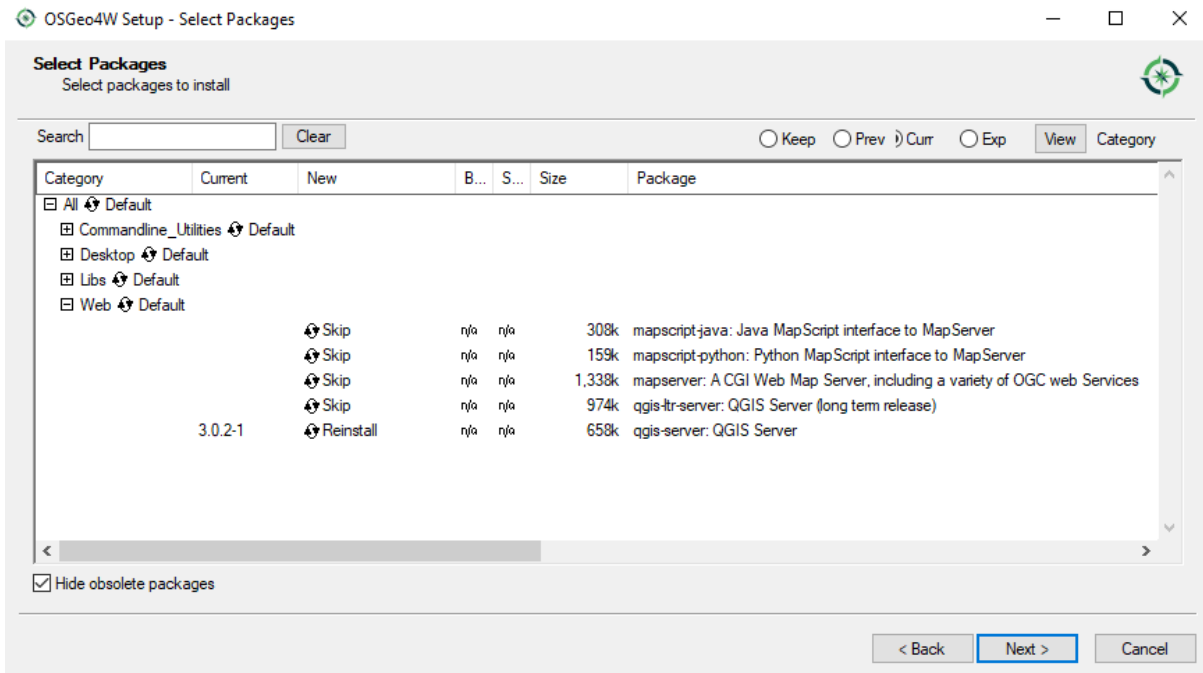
OSGeo4W Setup - Select Packages

Select Packages
Select packages to install

Search [] Clear

Keep Prev Curr Exp View Category

| Category | Current | New | B... | S... | Size | Package |
|---|---|---|---|---|---|---|
| ⊟ All Default | | | | | | |
| ⊞ Commandline_Utilities Default | | | | | | |
| ⊞ Desktop Default | | | | | | |
| ⊞ Libs Default | | | | | | |
| ⊟ Web Default | | | | | | |
| | | Skip | n/a | n/a | 308k | mapscript-java: Java MapScript interface to MapServer |
| | | Skip | n/a | n/a | 159k | mapscript-python: Python MapScript interface to MapServer |
| | | Skip | n/a | n/a | 1,338k | mapserver: A CGI Web Map Server, including a variety of OGC web Services |
| | | Skip | n/a | n/a | 974k | qgis-ltr-server: QGIS Server (long term release) |
| | 3.0.2-1 | Reinstall | n/a | n/a | 658k | qgis-server: QGIS Server |

Hide obsolete packages

< Back Next > Cancel